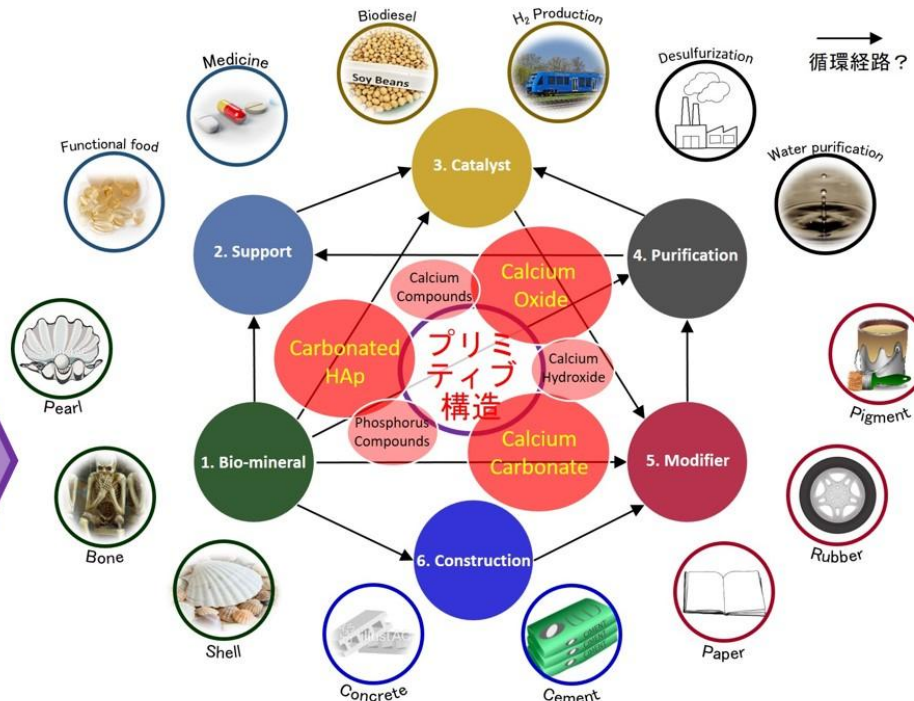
Biodiesel

Soy Beans

$H_2$ Production

循環経路？

Medicine

Desulfurization

Functional food

3. Catalyst

Water purification

2. Support

Calcium Oxide

4. Purification

Calcium Compounds

Carbonated HAp

プリミティブ構造

Calcium Hydroxide

Pearl

Phosphorus Compounds

Pigment

Calcium Carbonate

1. Bio-mineral

5. Modifier

Bone

Rubber

6. Construction

Shell

Paper

Concrete

Cement